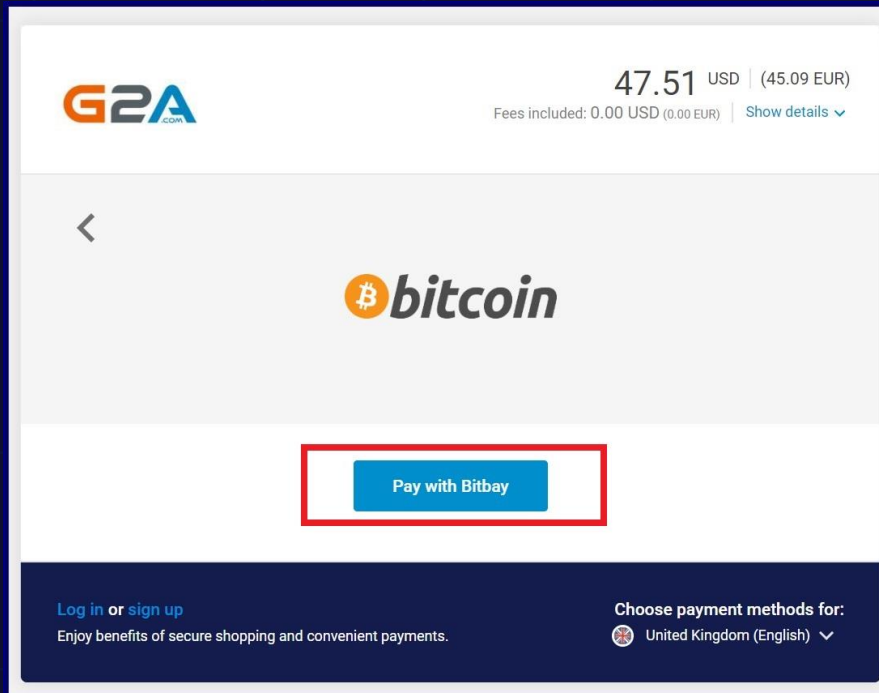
G2A.COM

47.51 USD | (45.09 EUR)
Fees included: 0.00 USD (0.00 EUR) | Show details

<

bitcoin

Pay with Bitbay

Log in or sign up
Enjoy benefits of secure shopping and convenient payments.

Choose payment methods for:
United Kingdom (English)